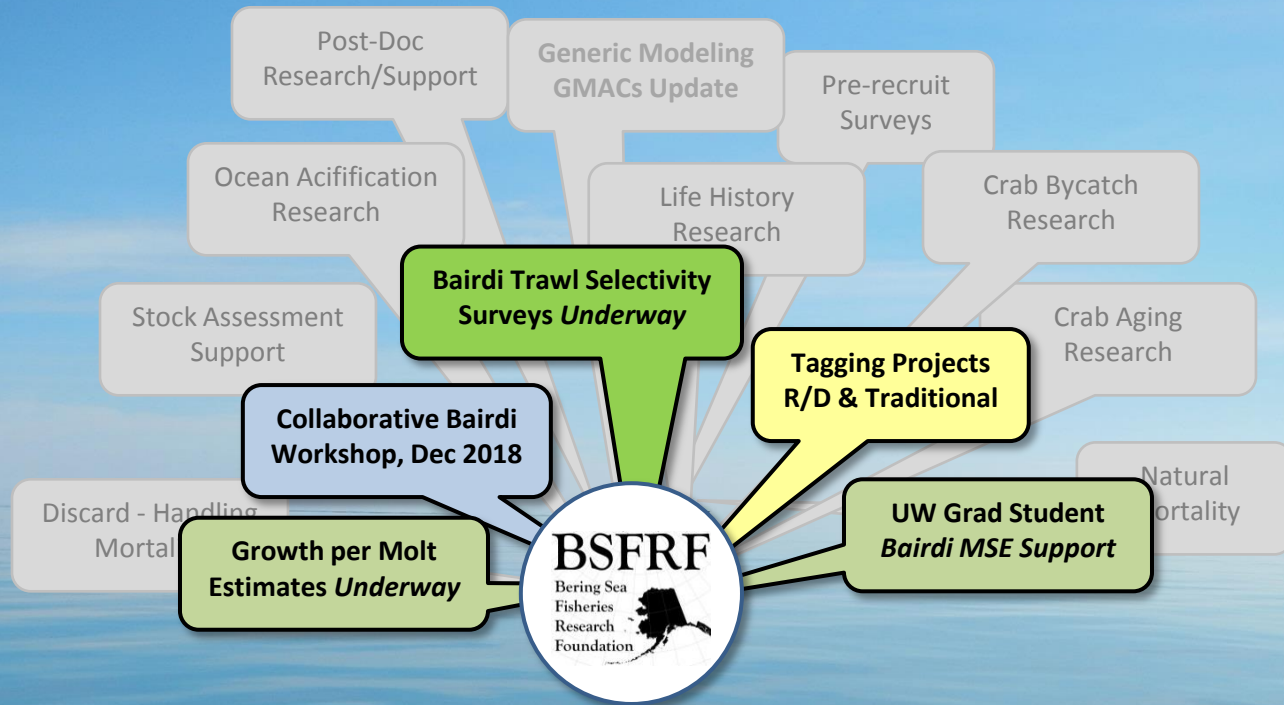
Post-Doc Research/Support

Generic Modeling GMACs Update

Pre-recruit Surveys

Ocean Acifification Research

Life History Research

Crab Bycatch Research

Bairdi Trawl Selectivity Surveys *Underway*

Stock Assessment Support

Crab Aging Research

Tagging Projects R/D & Traditional

Collaborative Bairdi Workshop, Dec 2018

Natural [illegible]ortality

Discard - Handl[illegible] Mortal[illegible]

UW Grad Student *Bairdi MSE Support*

Growth per Molt Estimates *Underway*

BSFRF
Bering Sea Fisheries Research Foundation